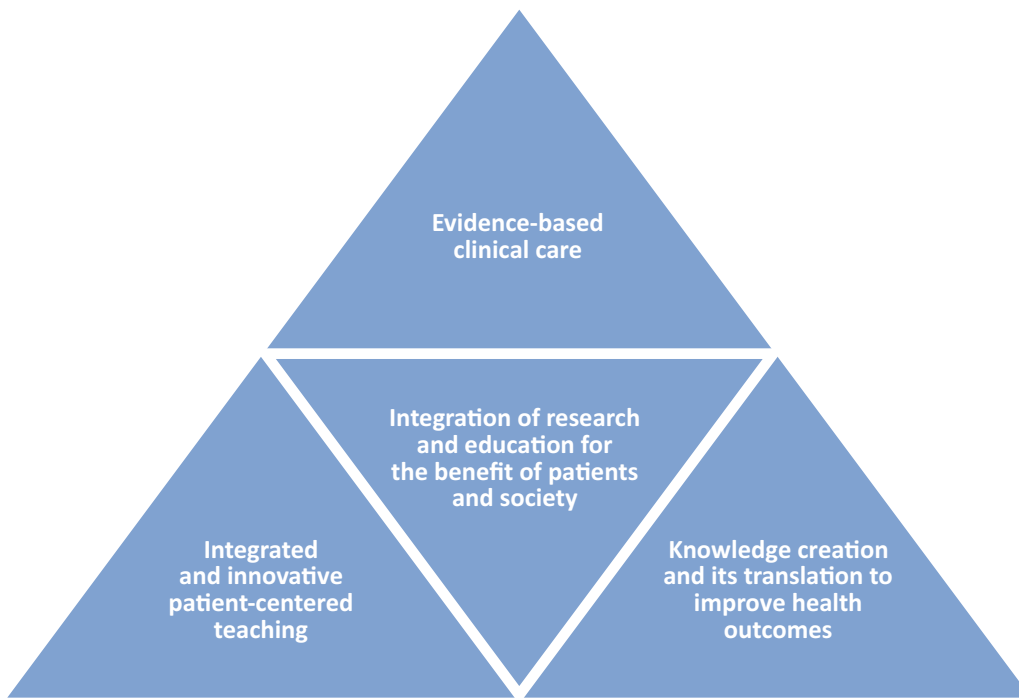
Evidence-based clinical care

Integration of research and education for the benefit of patients and society

Integrated and innovative patient-centered teaching

Knowledge creation and its translation to improve health outcomes